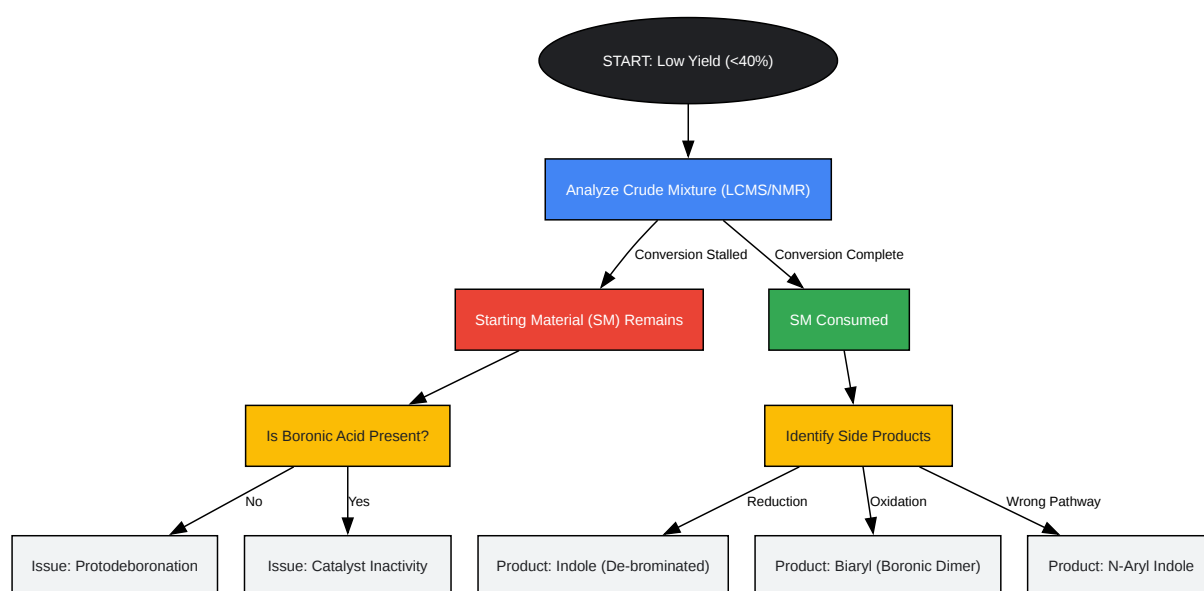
START: Low Yield (<40%)

Analyze Crude Mixture (LCMS/NMR)

Conversion Stalled

Conversion Complete

Starting Material (SM) Remains

SM Consumed

Is Boronic Acid Present?

Identify Side Products

No

Yes

Reduction

Oxidation

Wrong Pathway

Issue: Protodeboronation

Issue: Catalyst Inactivity

Product: Indole (De-brominated)

Product: Biaryl (Boronic Dimer)

Product: N-Aryl Indole